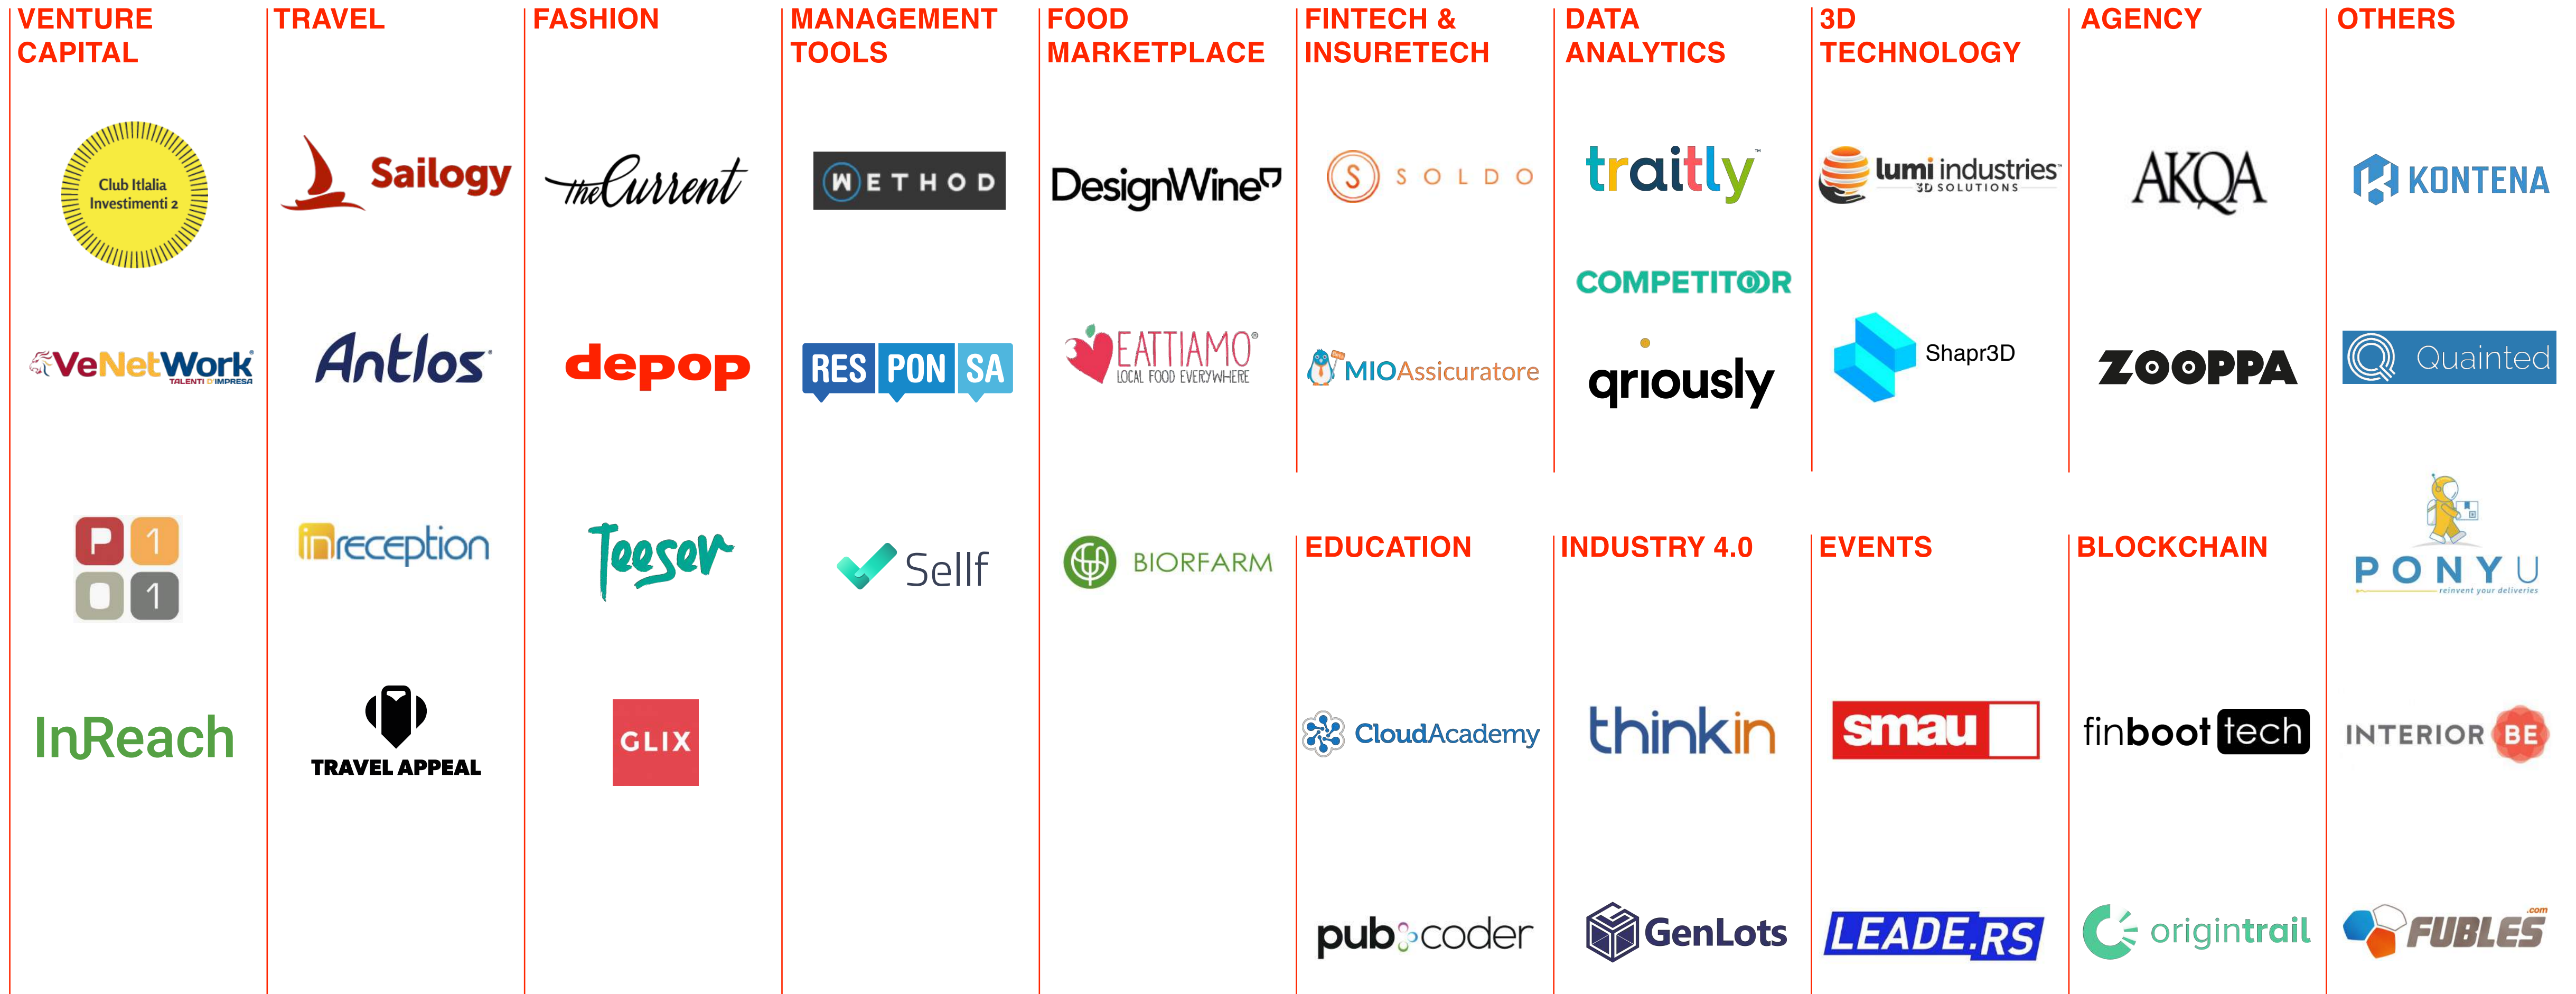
VENTURE CAPITAL

Club Italia Investimenti 2

VeNetWork TALENTI D'IMPRESA

P 1 0 1

InReach

TRAVEL

Sailogy

Antlos

inreception

TRAVEL APPEAL

FASHION

TheCurrent

depop

Teeser

GLIX

MANAGEMENT TOOLS

WETHOD

RES PON SA

Sellf

FOOD MARKETPLACE

DesignWine

EATTIAMO LOCAL FOOD EVERYWHERE

BIORFARM

FINTECH & INSURETECH

SOLDO

MIOAssicuratore

EDUCATION

CloudAcademy

pubcoder

DATA ANALYTICS

traitly

COMPETITOOR

qriously

INDUSTRY 4.0

thinkin

GenLots

3D TECHNOLOGY

lumi industries 3D SOLUTIONS

Shapr3D

EVENTS

smau

LEADE.RS

AGENCY

AKQA

ZOOPPA

BLOCKCHAIN

finboot tech

origintrail

OTHERS

KONTENA

Quainted

PONYU reinvent your deliveries

INTERIOR BE

FUBLES .com